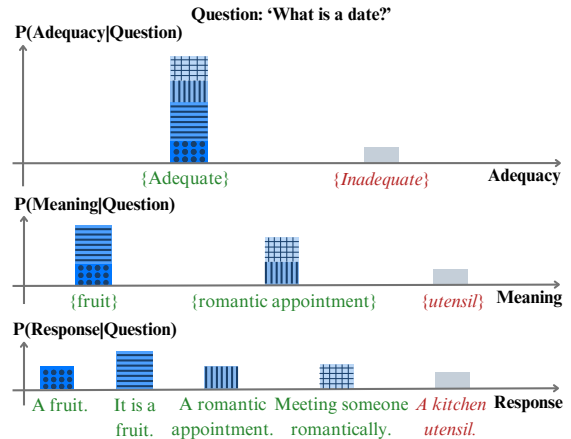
Question: 'What is a date?'

P(Adequacy|Question)

{Adequate}

{Inadequate}

Adequacy

P(Meaning|Question)

{fruit}

{romantic appointment}

{utensil}

Meaning

P(Response|Question)

A fruit.

It is a fruit.

A romantic appointment.

Meeting someone romantically.

A kitchen utensil.

Response